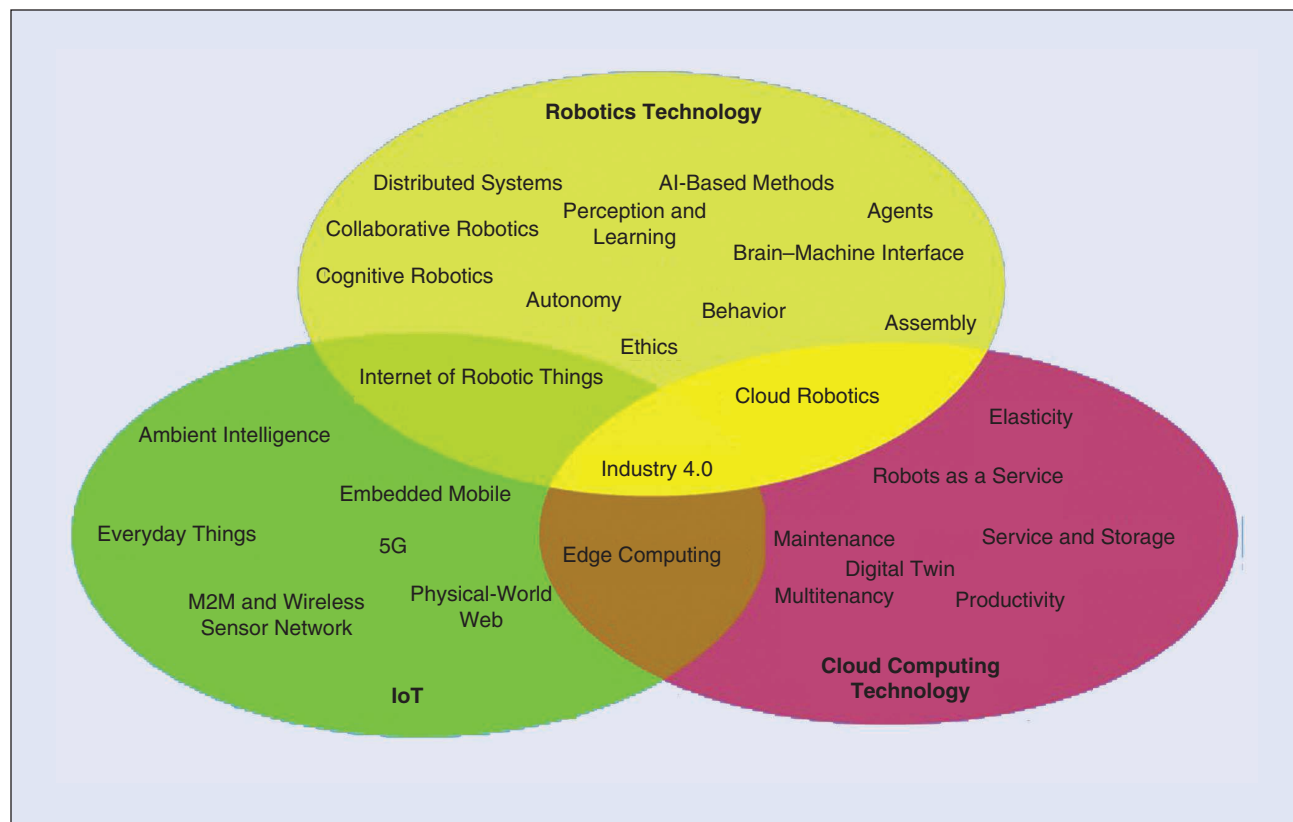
Robotics Technology

Distributed Systems

AI-Based Methods

Perception and Learning

Agents

Collaborative Robotics

Brain–Machine Interface

Cognitive Robotics

Autonomy

Behavior

Assembly

Ethics

Internet of Robotic Things

Cloud Robotics

Elasticity

Ambient Intelligence

Industry 4.0

Robots as a Service

Embedded Mobile

Everyday Things

5G

Edge Computing

Maintenance

Service and Storage

Digital Twin

M2M and Wireless Sensor Network

Physical-World Web

Multitenancy

Productivity

Cloud Computing Technology

IoT